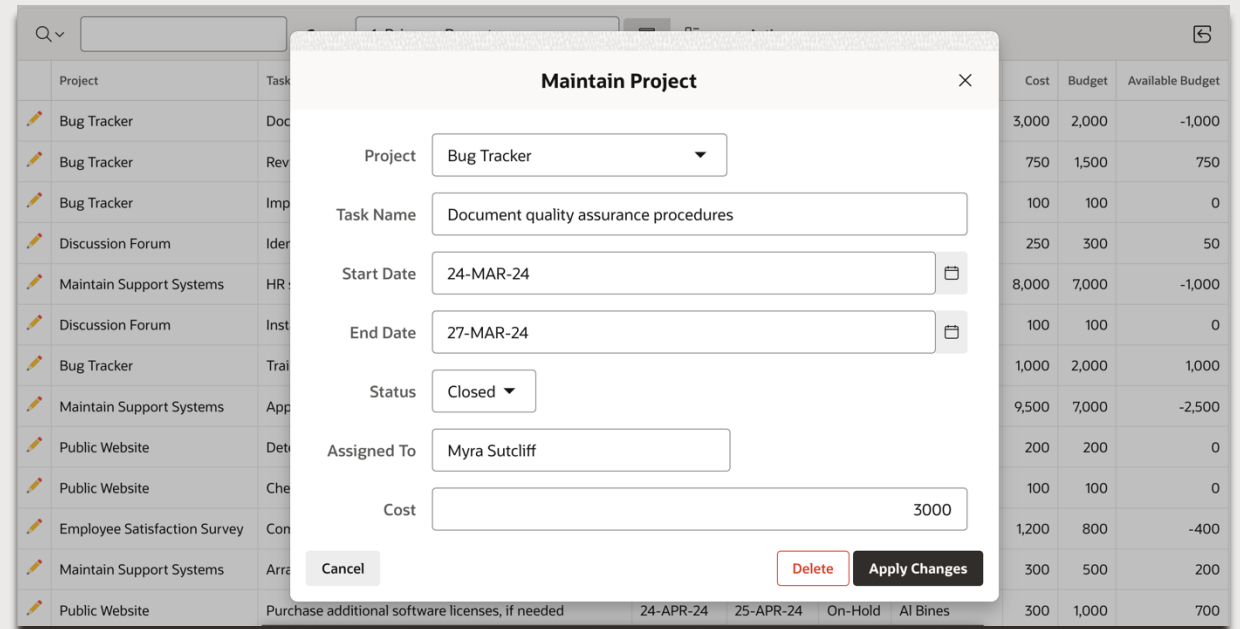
Maintain Project

Project: Bug Tracker
Task Name: Document quality assurance procedures
Start Date: 24-MAR-24
End Date: 27-MAR-24
Status: Closed
Assigned To: Myra Sutcliff
Cost: 3000

Cancel
Delete
Apply Changes

| | Project | Task | | | | | Cost | Budget | Available Budget |
|---|---|---|---|---|---|---|---|---|---|
| | Bug Tracker | Doc | | | | | 3,000 | 2,000 | -1,000 |
| | Bug Tracker | Rev | | | | | 750 | 1,500 | 750 |
| | Bug Tracker | Imp | | | | | 100 | 100 | 0 |
| | Discussion Forum | Ider | | | | | 250 | 300 | 50 |
| | Maintain Support Systems | HR | | | | | 8,000 | 7,000 | -1,000 |
| | Discussion Forum | Inst | | | | | 100 | 100 | 0 |
| | Bug Tracker | Trai | | | | | 1,000 | 2,000 | 1,000 |
| | Maintain Support Systems | App | | | | | 9,500 | 7,000 | -2,500 |
| | Public Website | Det | | | | | 200 | 200 | 0 |
| | Public Website | Che | | | | | 100 | 100 | 0 |
| | Employee Satisfaction Survey | Con | | | | | 1,200 | 800 | -400 |
| | Maintain Support Systems | Arra | | | | | 300 | 500 | 200 |
| | Public Website | Purchase additional software licenses, if needed | 24-APR-24 | 25-APR-24 | On-Hold | Al Bines | 300 | 1,000 | 700 |